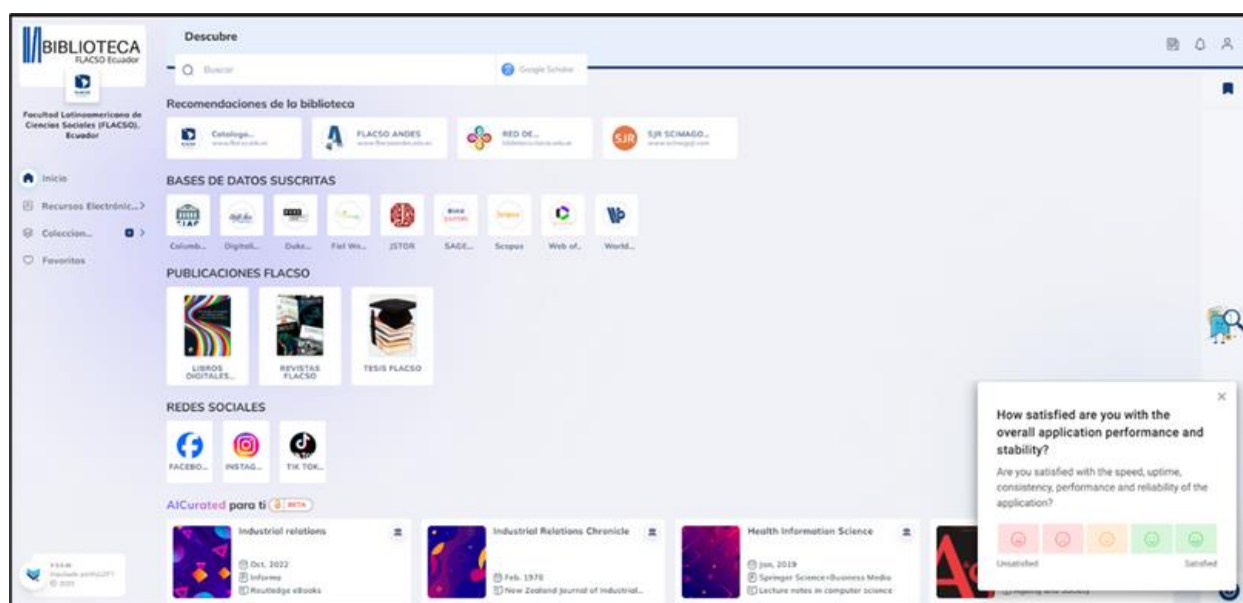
BIBLIOTECA
FLACSO Ecuador

Facultad Latinoamericana de Ciencias Sociales (FLACSO), Ecuador

Inicio
Recursos Electrónic...
Coleccion...
Favoritos

Descubre

Buscar
Google Scholar

Recomendaciones de la biblioteca

Catalogo...
FLACSO ANDES
RED DE...
SJR SCIMAGO...

BASES DE DATOS SUSCRITAS

Columb...
Digitali...
Duke...
Fiel We...
JSTOR
SAGE...
Scopus
Web of...
World...

PUBLICACIONES FLACSO

LIBROS DIGITALES...
REVISTAS FLACSO
TESIS FLACSO

REDES SOCIALES

FACEBO...
INSTAG...
TIK TOK...

AICurated para ti BETA

Industrial relations
Oct, 2022
Informe
Routledge eBooks

Industrial Relations Chronicle
Feb, 1970
New Zealand journal of industrial...

Health Information Science
Jun, 2019
Springer Science+Business Media
Lecture notes in computer science

How satisfied are you with the overall application performance and stability?
Are you satisfied with the speed, uptime, consistency, performance and reliability of the application?
Unsatisfied
Satisfied